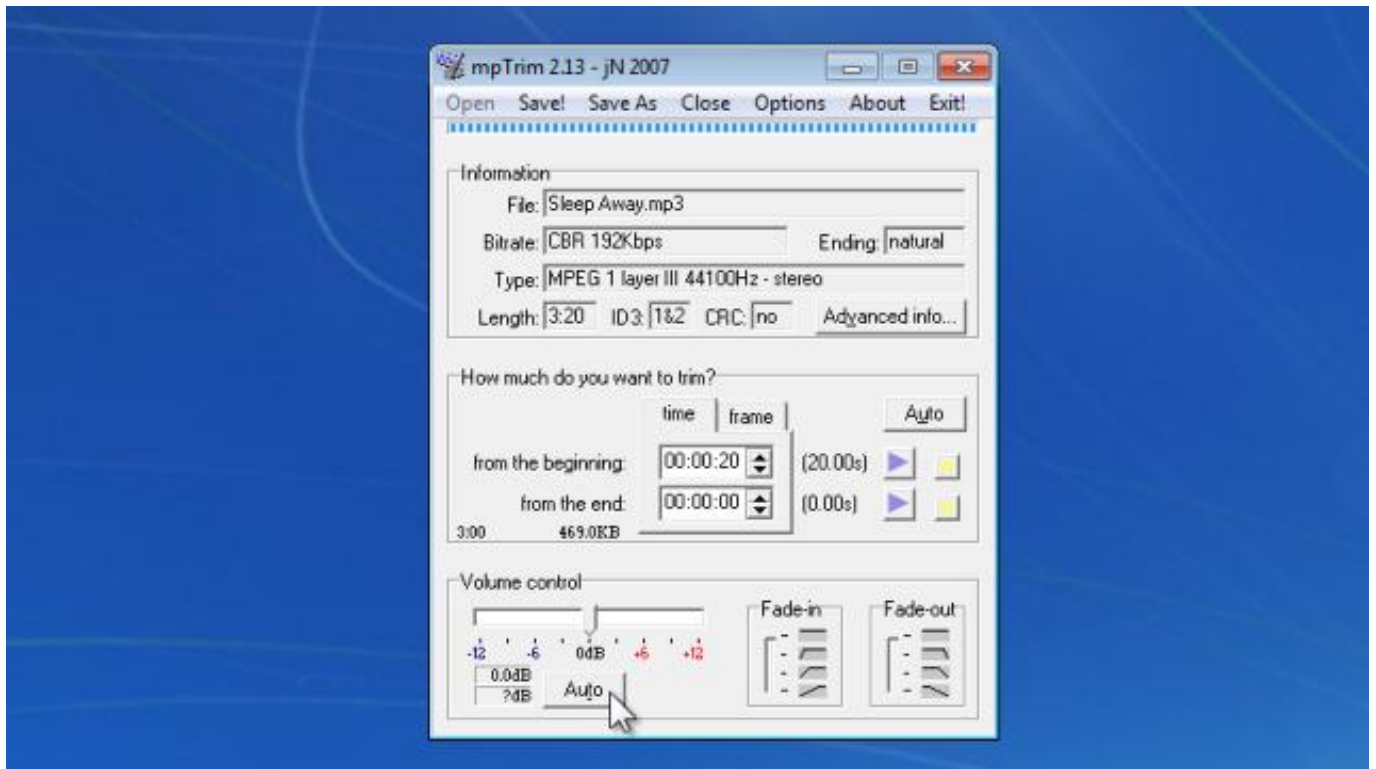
mpTrim 2.13 - jN 2007

Open Save! Save As Close Options About Exit!

Information
File: Sleep Away.mp3
Bitrate: CBR 192Kbps
Ending: natural
Type: MPEG 1 layer III 44100Hz - stereo
Length: 3:20 ID3: 1&2 CRC: no Advanced info...

How much do you want to trim?
time frame
Auto
from the beginning: 00:00:20 (20.00s)
from the end: 00:00:00 (0.00s)
3:00 469.0KB

Volume control
-12 -6 0dB +6 +12
0.0dB
?dB
Auto

Fade-in
Fade-out